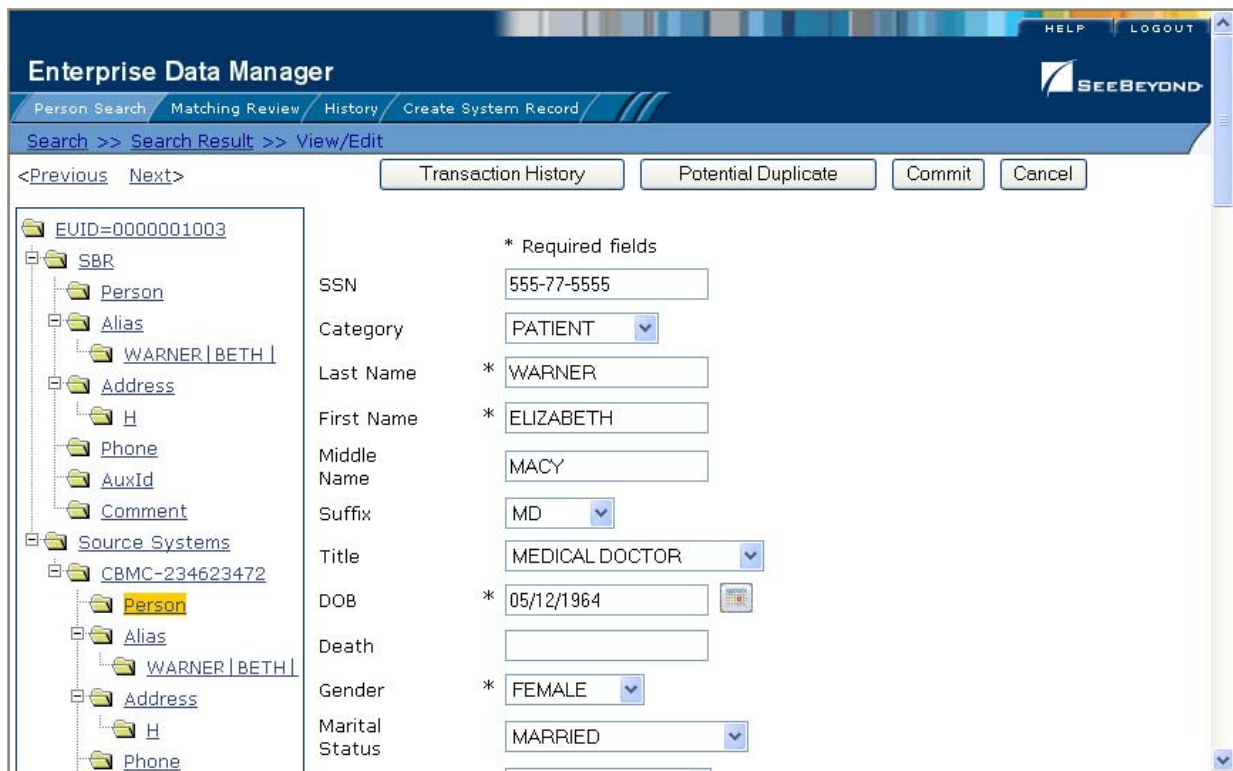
HELP LOGOUT

Enterprise Data Manager

SEEBEYOND

Person Search Matching Review History Create System Record

Search >> Search Result >> View/Edit

<Previous Next>

Transaction History Potential Duplicate Commit Cancel

EUID=0000001003
SBR
Person
Alias
WARNER|BETH|
Address
H
Phone
AuxId
Comment
Source Systems
CBMC-234623472
Person
Alias
WARNER|BETH|
Address
H
Phone

* Required fields

SSN 555-77-5555
Category PATIENT
Last Name * WARNER
First Name * ELIZABETH
Middle Name MACY
Suffix MD
Title MEDICAL DOCTOR
DOB * 05/12/1964
Death
Gender * FEMALE
Marital Status MARRIED